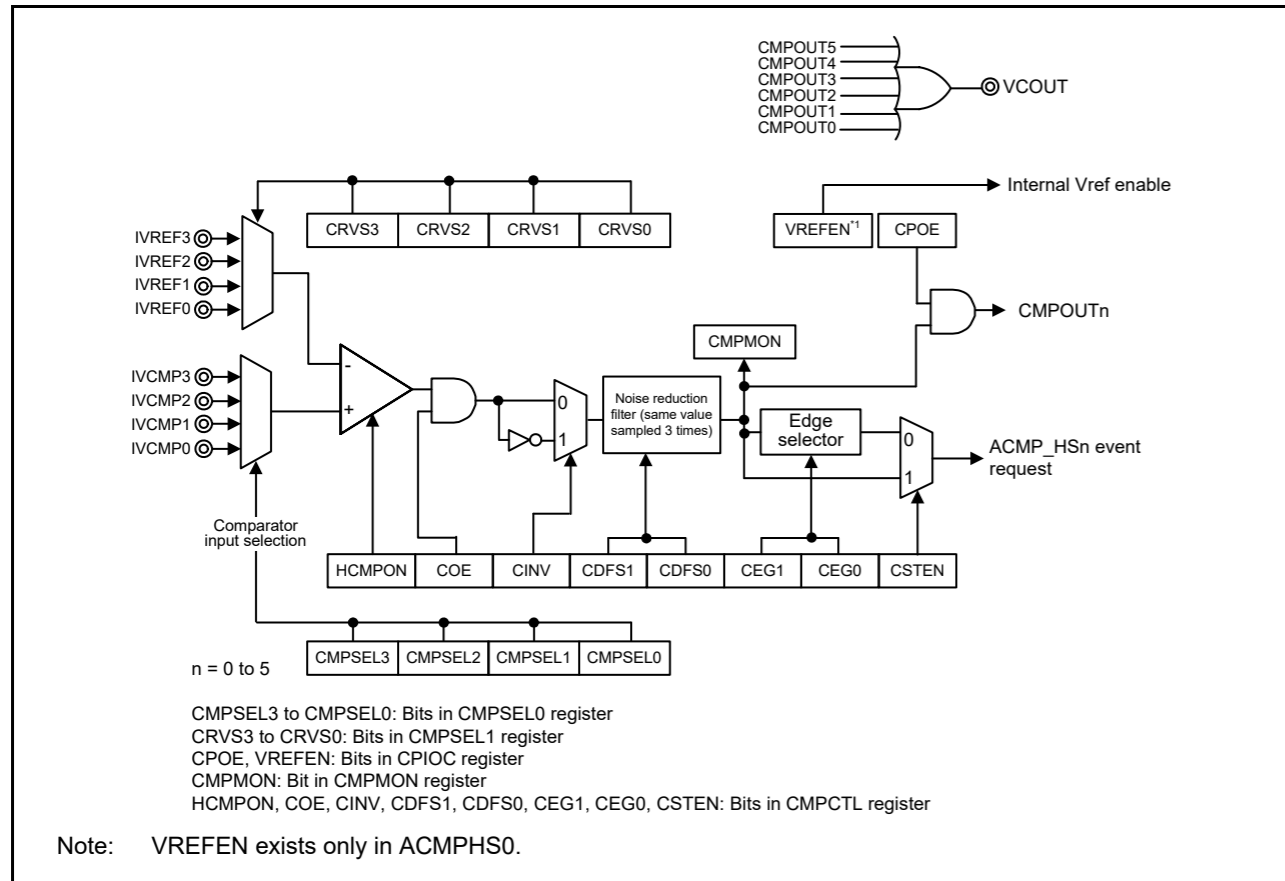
CMPOUT5
CMPOUT4
CMPOUT3
CMPOUT2
CMPOUT1
CMPOUT0
VCOUT

Internal Vref enable

CRVS3 | CRVS2 | CRVS1 | CRVS0

VREFEN$^{*1}$ | CPOE

IVREF3
IVREF2
IVREF1
IVREF0

CMPOUTn

CMPMON

IVCMP3
IVCMP2
IVCMP1
IVCMP0

-
+

0
1

Noise reduction filter (same value sampled 3 times)

Edge selector

0
1

ACMP_HSn event request

Comparator input selection

HCMPON | COE | CINV | CDFS1 | CDFS0 | CEG1 | CEG0 | CSTEN

CMPSEL3 | CMPSEL2 | CMPSEL1 | CMPSEL0

n = 0 to 5

CMPSEL3 to CMPSEL0: Bits in CMPSEL0 register
CRVS3 to CRVS0: Bits in CMPSEL1 register
CPOE, VREFEN: Bits in CPIOC register
CMPMON: Bit in CMPMON register
HCMPON, COE, CINV, CDFS1, CDFS0, CEG1, CEG0, CSTEN: Bits in CMPCTL register

Note: VREFEN exists only in ACMPHS0.